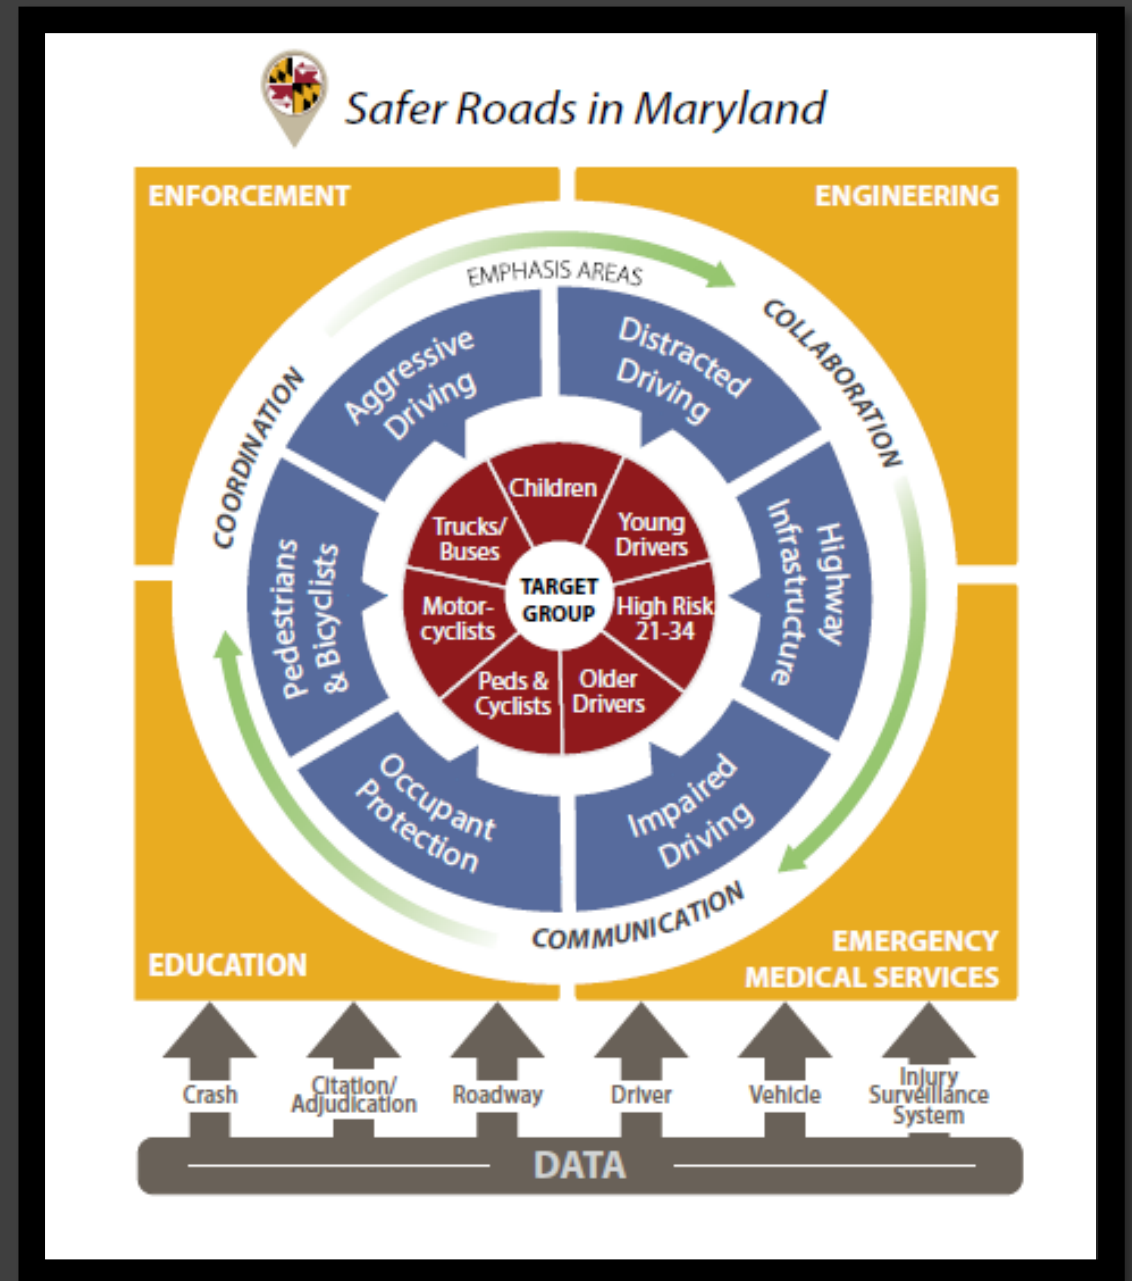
Safer Roads in Maryland

ENFORCEMENT

ENGINEERING

EMPHASIS AREAS

COLLABORATION

COORDINATION

COMMUNICATION

Aggressive Driving

Distracted Driving

Highway Infrastructure

Impaired Driving

Occupant Protection

Pedestrians & Bicyclists

Children

Young Drivers

High Risk 21-34

Older Drivers

Peds & Cyclists

Motor-cyclists

Trucks/ Buses

TARGET GROUP

EDUCATION

EMERGENCY MEDICAL SERVICES

Crash

Citation/ Adjudication

Roadway

Driver

Vehicle

Injury Surveillance System

DATA